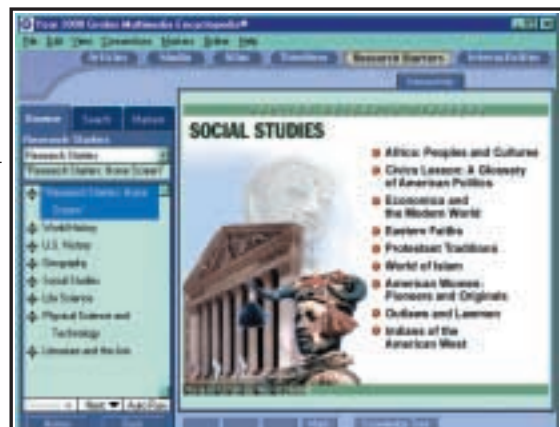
Your 2000 Grolier Multimedia Encyclopedia®

File Edit View Connections Stories Online Help

Articles Media Atlas Timelines Research Starters Interactivities

Browse Search History

Research Starters

Research Starters

Research Starters Home Screen

Research Starters Home Screen

World History

U.S. History

Geography

Social Studies

Life Science

Physical Science and Technology

Literature and the Arts

Next

SOCIAL STUDIES

Africa: Peoples and Cultures

Civics Lesson: A Glossary of American Politics

Economics and the Modern World

Eastern Faiths

Protestant Traditions

World of Islam

American Women: Pioneers and Originals

Outlaws and Lawmen

Indians of the American West